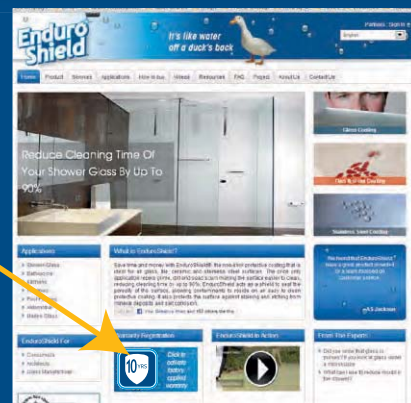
Enduro Shield

It's like water off a duck's back

Partners Sign In

English

Home | Product | Services | Applications | How it was | Videos | Resources | FAQ | Project | About Us | Contact Us

Reduce Cleaning Time Of Your Shower Glass By Up To 90%

Glass Coating

Stainless Steel Coating

Applications

What is EnduroShield?

Save time and money with EnduroShield, the easy-clean protective coating that is ideal for all glass, tile, ceramic and stainless steel surfaces. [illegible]

EnduroShield For

Warranty Registration

10 YRS

Click to activate factory applied warranty

EnduroShield in Action

From The Experts

AS Jackson